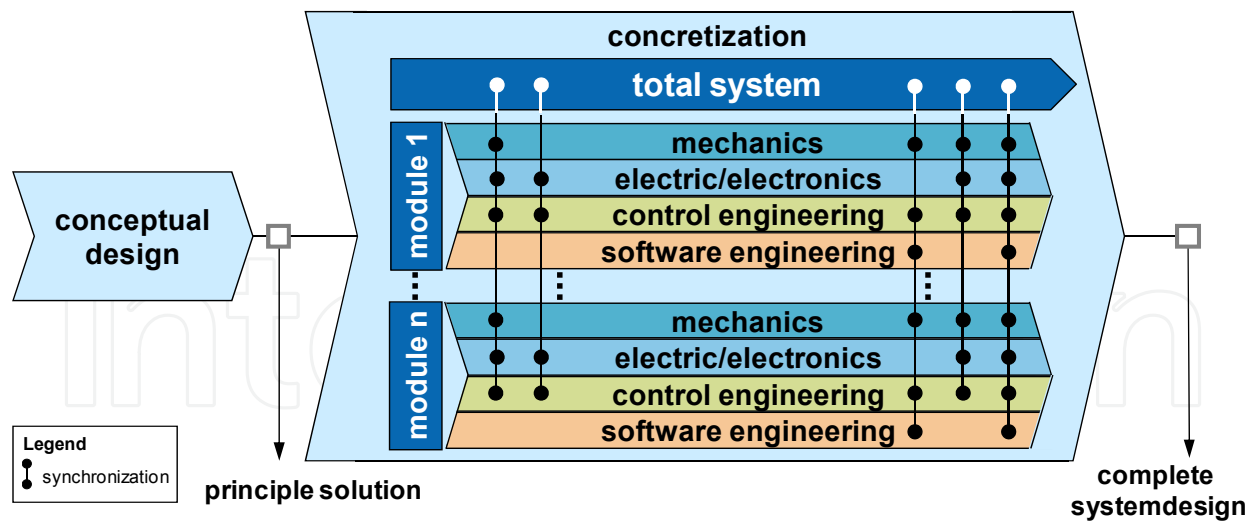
conceptual design

concretization

total system

module 1

mechanics

electric/electronics

control engineering

software engineering

module n

mechanics

electric/electronics

control engineering

software engineering

principle solution

complete systemdesign

Legend

synchronization